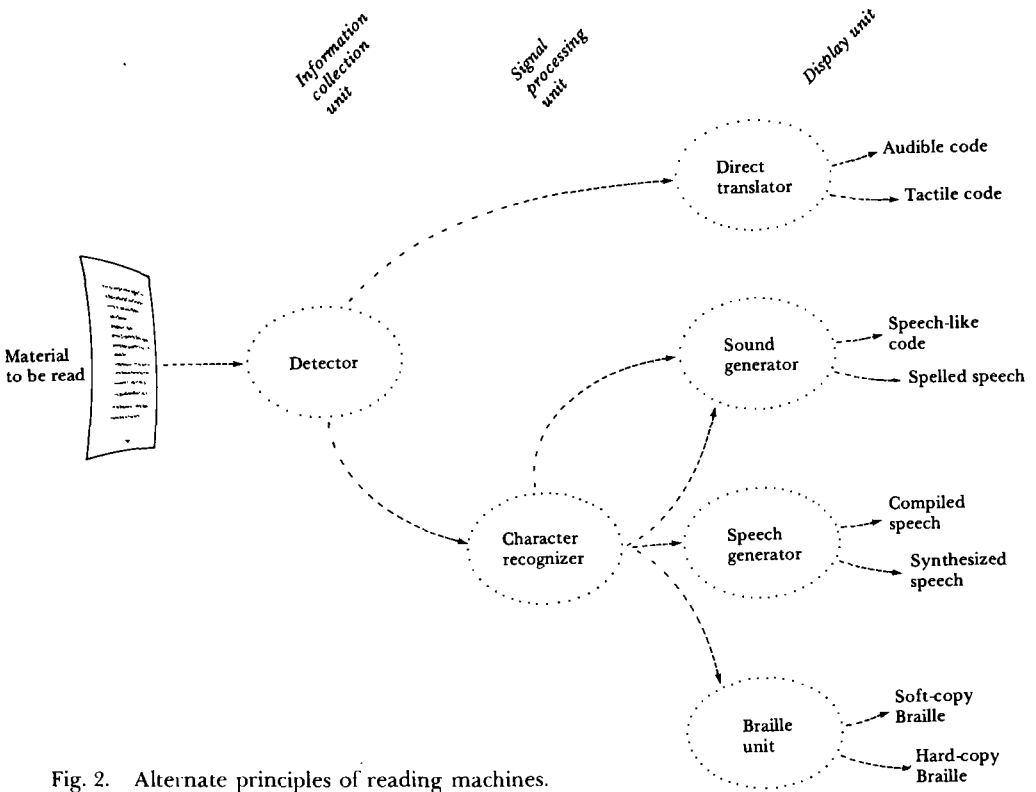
Information collection unit

Signal processing unit

Display unit

Direct translator

Audible code

Tactile code

Material to be read

Detector

Sound generator

Speech-like code

Spelled speech

Character recognizer

Speech generator

Compiled speech

Synthesized speech

Braille unit

Soft-copy Braille

Hard-copy Braille

Fig. 2. Alternate principles of reading machines.